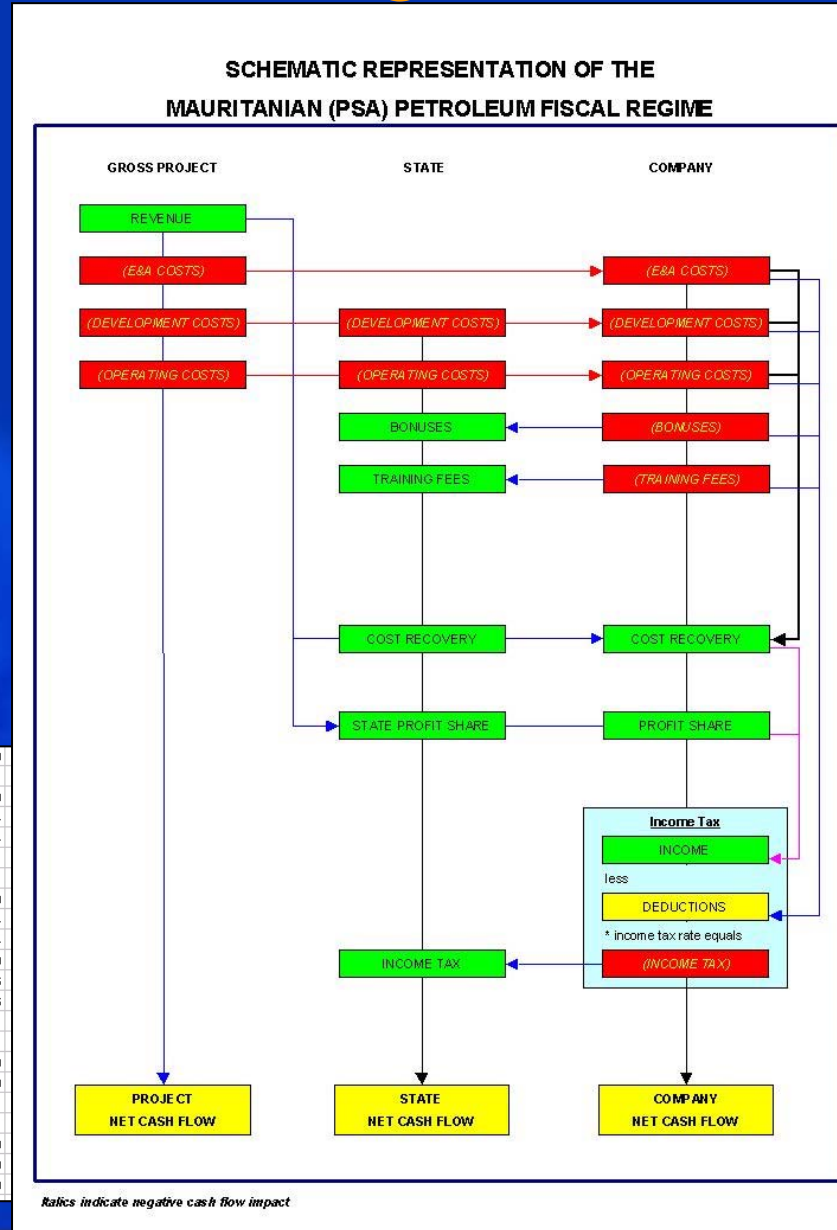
SCHEMATIC REPRESENTATION OF THE
MAURITANIAN (PSA) PETROLEUM FISCAL REGIME

GROSS PROJECT

REVENUE

(E&A COSTS)

(DEVELOPMENT COSTS)

(OPERATING COSTS)

STATE

(DEVELOPMENT COSTS)

(OPERATING COSTS)

BONUSES

TRAINING FEES

COST RECOVERY

STATE PROFIT SHARE

INCOME TAX

COMPANY

(E&A COSTS)

(DEVELOPMENT COSTS)

(OPERATING COSTS)

(BONUSES)

(TRAINING FEES)

COST RECOVERY

PROFIT SHARE

Income Tax

INCOME

less

DEDUCTIONS

* income tax rate equals

(INCOME TAX)

PROJECT NET CASH FLOW

STATE NET CASH FLOW

COMPANY NET CASH FLOW

Italics indicate negative cash flow impact